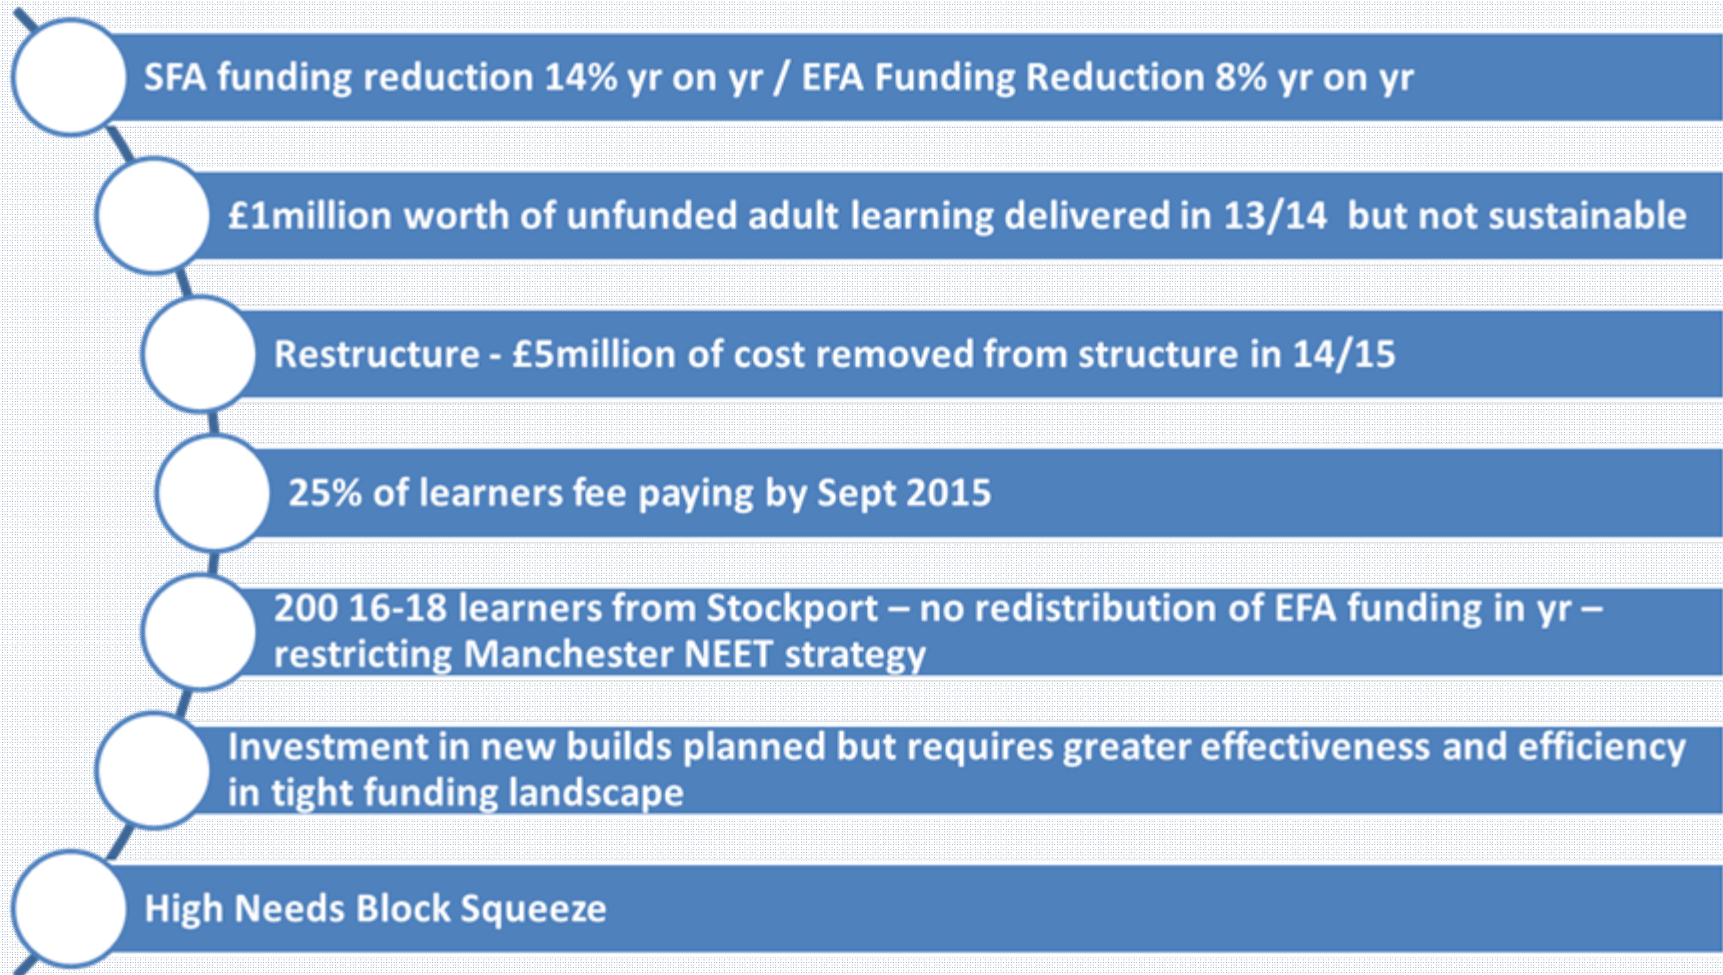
SFA funding reduction 14% yr on yr / EFA Funding Reduction 8% yr on yr

£1million worth of unfunded adult learning delivered in 13/14 but not sustainable

Restructure - £5million of cost removed from structure in 14/15

25% of learners fee paying by Sept 2015

200 16-18 learners from Stockport – no redistribution of EFA funding in yr – restricting Manchester NEET strategy

Investment in new builds planned but requires greater effectiveness and efficiency in tight funding landscape

High Needs Block Squeeze